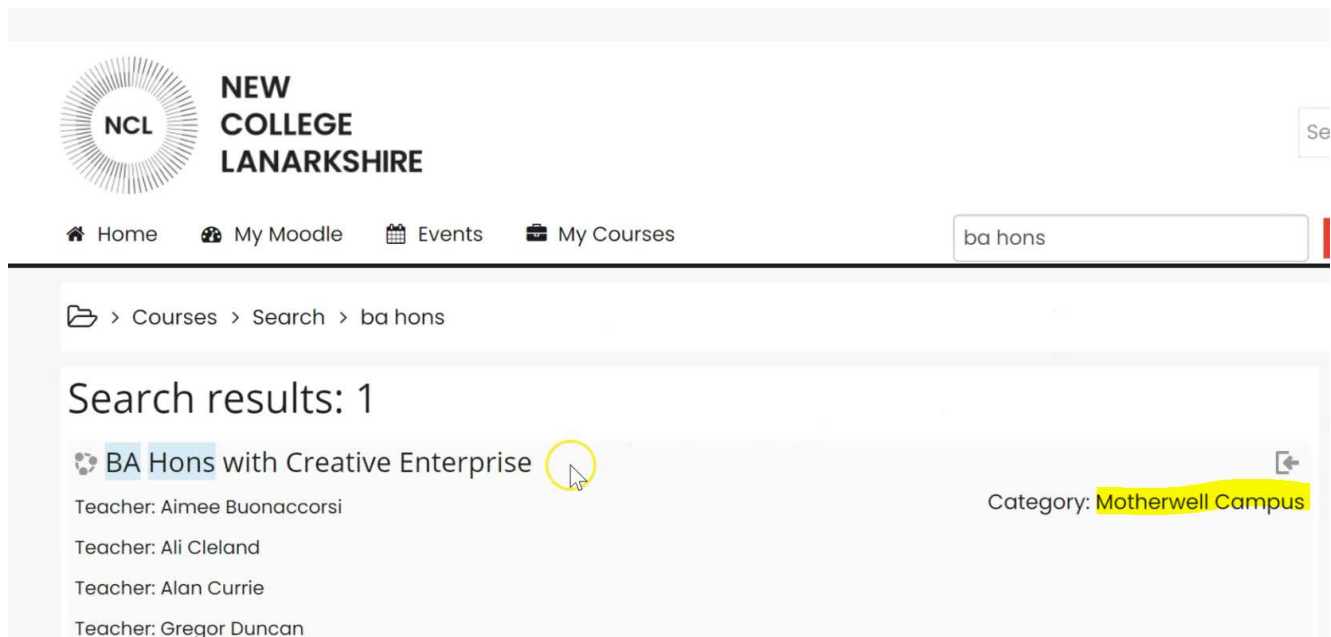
NCL

NEW COLLEGE LANARKSHIRE

Se

Home  My Moodle  Events  My Courses

ba hons

> Courses > Search > ba hons

Search results: 1

BA Hons with Creative Enterprise

Category: Motherwell Campus

Teacher: Aimee Buonaccorsi

Teacher: Ali Cleland

Teacher: Alan Currie

Teacher: Gregor Duncan